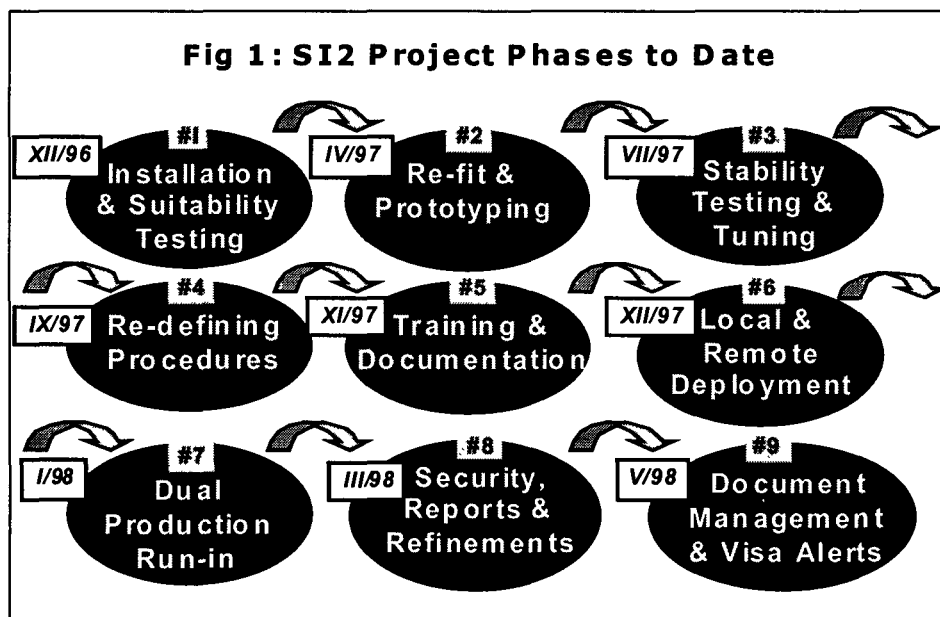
Fig 1: SI2 Project Phases to Date

XII/96 #1 Installation & Suitability Testing

IV/97 #2 Re-fit & Prototyping

VII/97 #3 Stability Testing & Tuning

IX/97 #4 Re-defining Procedures

XI/97 #5 Training & Documentation

XII/97 #6 Local & Remote Deployment

I/98 #7 Dual Production Run-in

III/98 #8 Security, Reports & Refinements

V/98 #9 Document Management & Visa Alerts